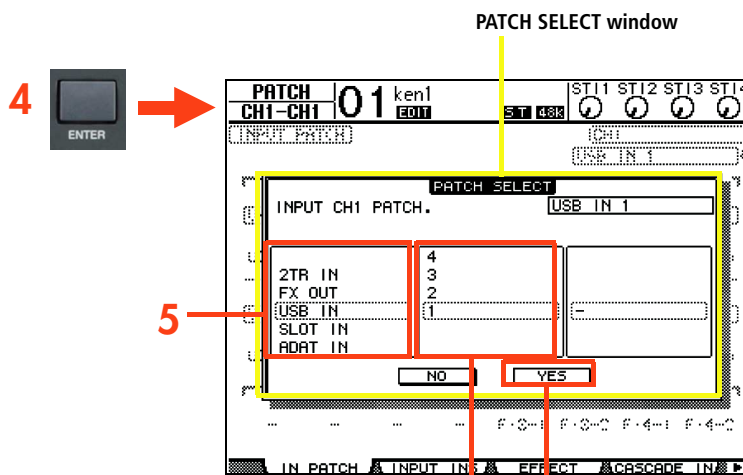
PATCH SELECT window

4

ENTER

PATCH
CH1-CH1

01

ken1

EDIT

ST 48k

ST1 ST2 ST3 ST4

INPUT PATCH

CH1

USB IN 1

PATCH SELECT

INPUT CH1 PATCH.

USB IN 1

5

2TR IN
FX OUT
USB IN
SLOT IN
ADAT IN

4
3
2
1

-

NO

YES

IN PATCH

INPUT INS

EFFECT

CASCADE IN